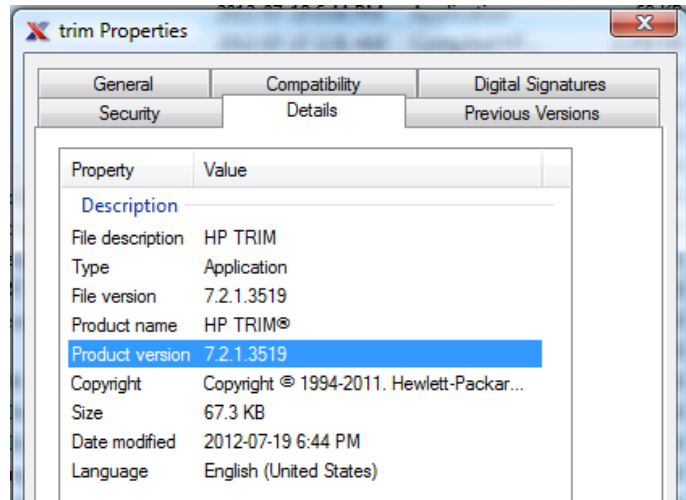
trim Properties

General | Compatibility | Digital Signatures
Security | Details | Previous Versions

| Property | Value |
|---|---|
| Description | |
| File description | HP TRIM |
| Type | Application |
| File version | 7.2.1.3519 |
| Product name | HP TRIM® |
| Product version | 7.2.1.3519 |
| Copyright | Copyright © 1994-2011. Hewlett-Packar... |
| Size | 67.3 KB |
| Date modified | 2012-07-19 6:44 PM |
| Language | English (United States) |